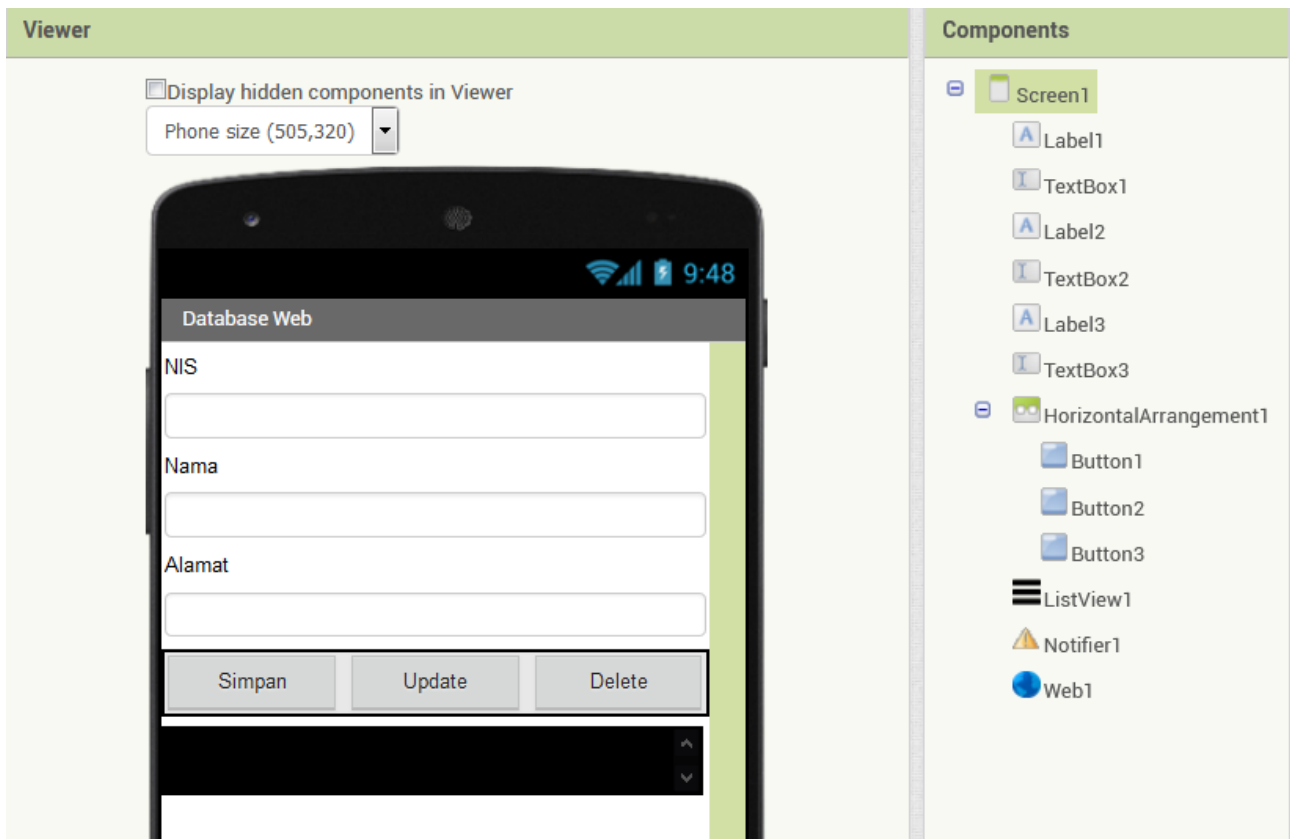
Viewer

Display hidden components in Viewer

Phone size (505,320)

9:48

Database Web

NIS

Nama

Alamat

Simpan Update Delete

Components

Screen1
Label1
TextBox1
Label2
TextBox2
Label3
TextBox3
HorizontalArrangement1
Button1
Button2
Button3
ListView1
Notifier1
Web1